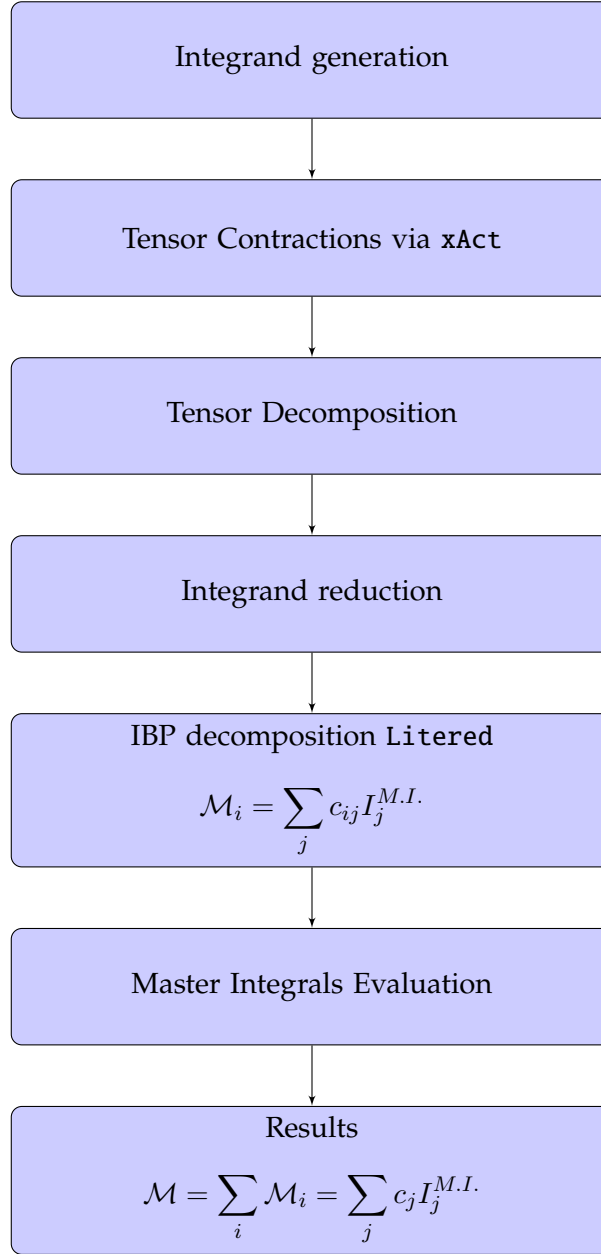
Integrand generation

Tensor Contractions via xAct

Tensor Decomposition

Integrand reduction

IBP decomposition Litered

$\mathcal{M}_i = \sum_j c_{ij} I_j^{M.I.}$

Master Integrals Evaluation

Results

$\mathcal{M} = \sum_i \mathcal{M}_i = \sum_j c_j I_j^{M.I.}$